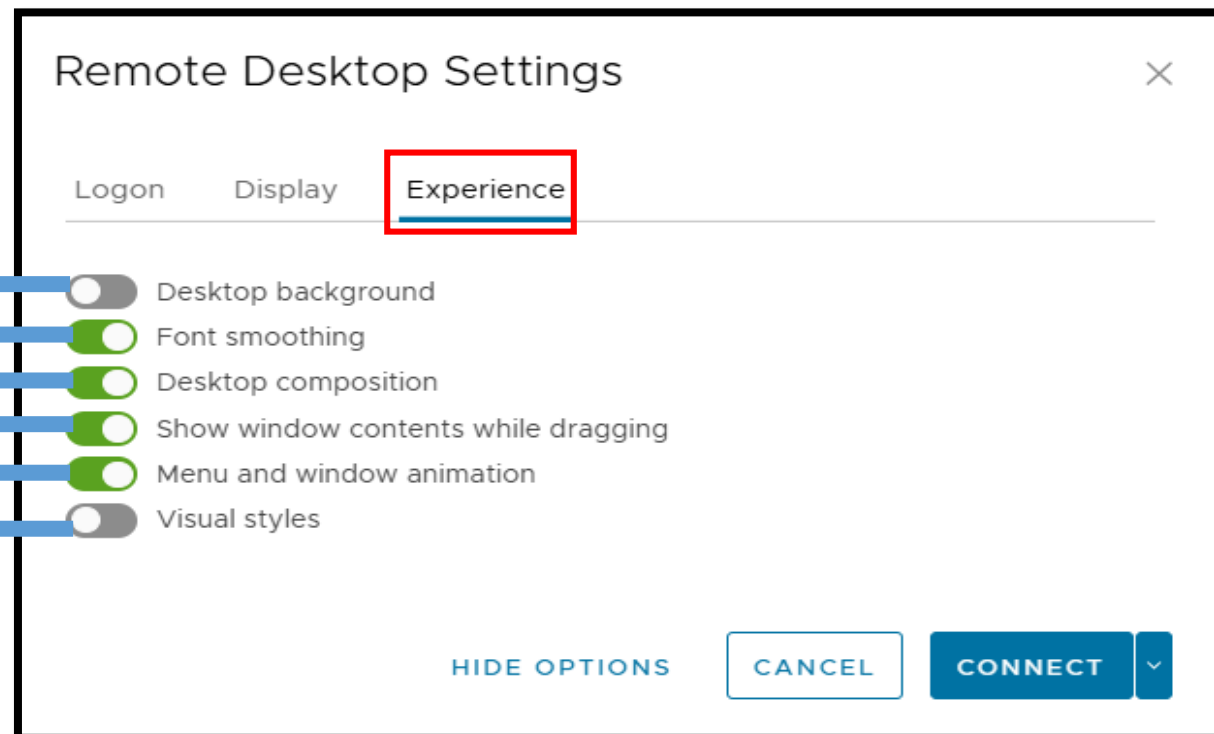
Remote Desktop Settings

×

Logon Display Experience

Desktop background
Font smoothing
Desktop composition
Show window contents while dragging
Menu and window animation
Visual styles

HIDE OPTIONS CANCEL CONNECT